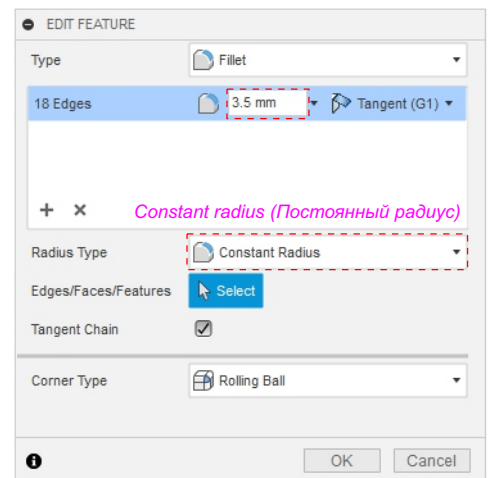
EDIT FEATURE

Type | Fillet

18 Edges | 3.5 mm | Tangent (G1)

+ ×

Constant radius (Постоянный радиус)

Radius Type | Constant Radius

Edges/Faces/Features | Select

Tangent Chain

Corner Type | Rolling Ball

OK | Cancel